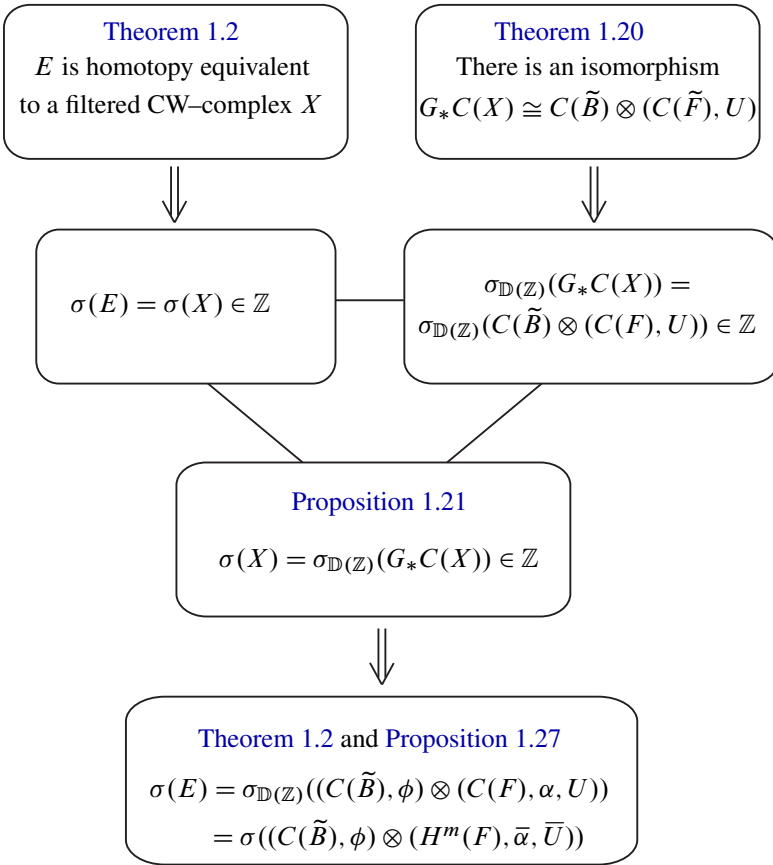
Theorem 1.2
$E$ is homotopy equivalent to a filtered CW–complex $X$

Theorem 1.20
There is an isomorphism
$G_*C(X) \cong C(\widetilde{B}) \otimes (C(\widetilde{F}), U)$

$\sigma(E) = \sigma(X) \in \mathbb{Z}$

$\sigma_{\mathbb{D}(\mathbb{Z})}(G_*C(X)) =$
$\sigma_{\mathbb{D}(\mathbb{Z})}(C(\widetilde{B}) \otimes (C(F), U)) \in \mathbb{Z}$

Proposition 1.21
$\sigma(X) = \sigma_{\mathbb{D}(\mathbb{Z})}(G_*C(X)) \in \mathbb{Z}$

Theorem 1.2 and Proposition 1.27
$\sigma(E) = \sigma_{\mathbb{D}(\mathbb{Z})}((C(\widetilde{B}), \phi) \otimes (C(F), \alpha, U))$
$= \sigma((C(\widetilde{B}), \phi) \otimes (H^m(F), \overline{\alpha}, \overline{U}))$